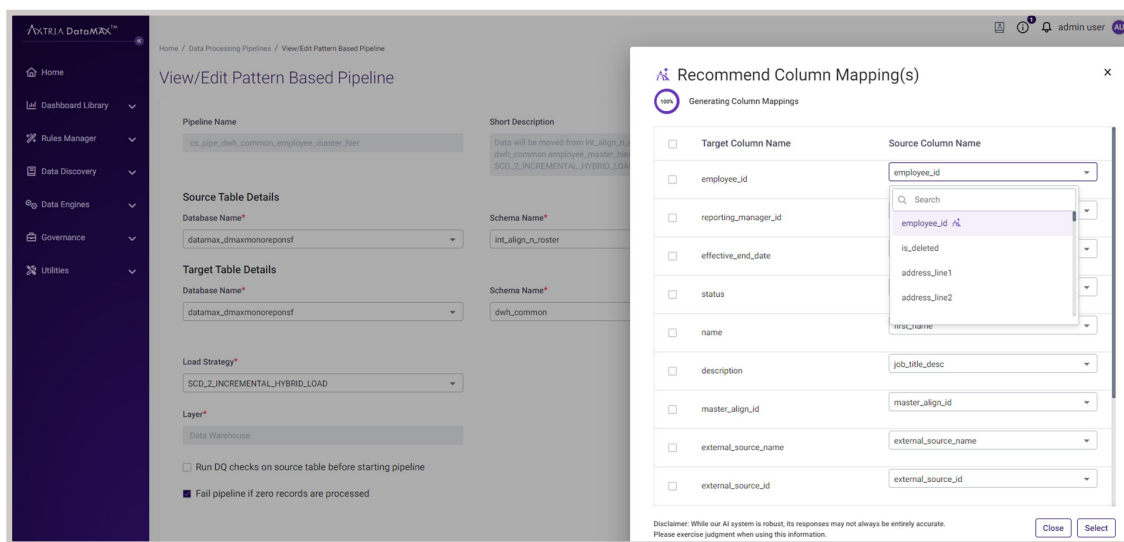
AXTRIA DataMAX™

Home
Dashboard Library
Rules Manager
Data Discovery
Data Engines
Governance
Utilities

Home / Data Processing Pipelines / View/Edit Pattern Based Pipeline

View/Edit Pattern Based Pipeline

Pipeline Name
cs_pipe_dwh_common_employee_master_hier

Short Description
Data will be moved from int_align_n_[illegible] dwh_common.employee_master_hier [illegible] SCD_2_INCREMENTAL_HYBRID_LOA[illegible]

Source Table Details
Database Name*
datamax_dmaxmonoreponsf
Schema Name*
int_align_n_roster

Target Table Details
Database Name*
datamax_dmaxmonoreponsf
Schema Name*
dwh_common

Load Strategy*
SCD_2_INCREMENTAL_HYBRID_LOAD

Layer*
Data Warehouse

Run DQ checks on source table before starting pipeline
Fail pipeline if zero records are processed

1 admin user AU

Recommend Column Mapping(s)
100% Generating Column Mappings

| Target Column Name | Source Column Name |
|---|---|
| employee_id | employee_id |
| reporting_manager_id | |
| effective_end_date | |
| status | |
| name | first_name |
| description | job_title_desc |
| master_align_id | master_align_id |
| external_source_name | external_source_name |
| external_source_id | external_source_id |

Search
employee_id
is_deleted
address_line1
address_line2

Disclaimer: While our AI system is robust, its responses may not always be entirely accurate. Please exercise judgment when using this information.

Close
Select